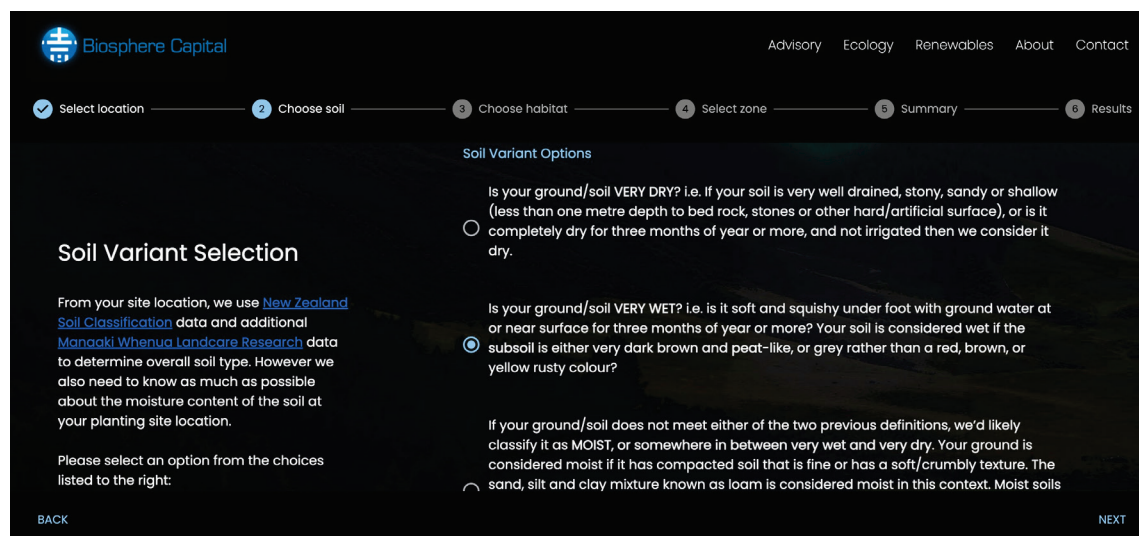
Biosphere Capital

Advisory Ecology Renewables About Contact

Select location 2 Choose soil 3 Choose habitat 4 Select zone 5 Summary 6 Results

Soil Variant Options

Is your ground/soil VERY DRY? i.e. If your soil is very well drained, stony, sandy or shallow (less than one metre depth to bed rock, stones or other hard/artificial surface), or is it completely dry for three months of year or more, and not irrigated then we consider it dry.

Is your ground/soil VERY WET? i.e. is it soft and squishy under foot with ground water at or near surface for three months of year or more? Your soil is considered wet if the subsoil is either very dark brown and peat-like, or grey rather than a red, brown, or yellow rusty colour?

If your ground/soil does not meet either of the two previous definitions, we'd likely classify it as MOIST, or somewhere in between very wet and very dry. Your ground is considered moist if it has compacted soil that is fine or has a soft/crumbly texture. The sand, silt and clay mixture known as loam is considered moist in this context. Moist soils

Soil Variant Selection

From your site location, we use New Zealand Soil Classification data and additional Manaaki Whenua Landcare Research data to determine overall soil type. However we also need to know as much as possible about the moisture content of the soil at your planting site location.

Please select an option from the choices listed to the right:

BACK

NEXT